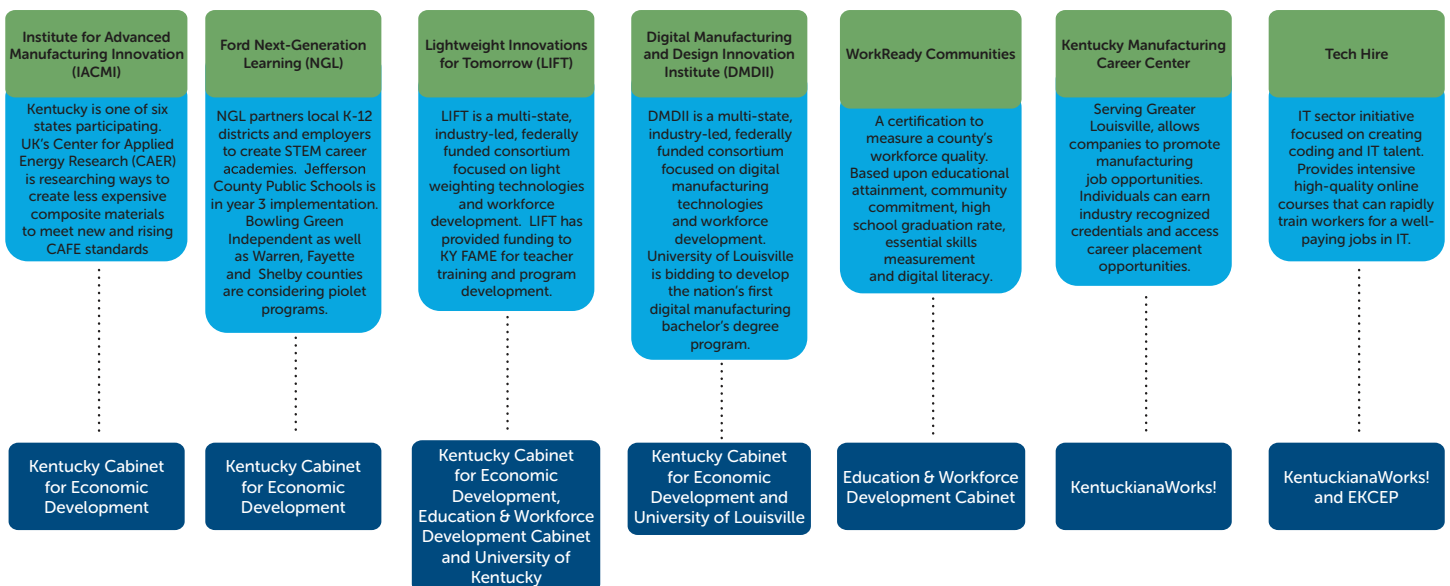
Institute for Advanced Manufacturing Innovation (IACMI)

Kentucky is one of six states participating. UK's Center for Applied Energy Research (CAER) is researching ways to create less expensive composite materials to meet new and rising CAFE standards

Kentucky Cabinet for Economic Development

Ford Next-Generation Learning (NGL)

NGL partners local K-12 districts and employers to create STEM career academies. Jefferson County Public Schools is in year 3 implementation. Bowling Green Independent as well as Warren, Fayette and Shelby counties are considering piolet programs.

Kentucky Cabinet for Economic Development

Lightweight Innovations for Tomorrow (LIFT)

LIFT is a multi-state, industry-led, federally funded consortium focused on light weighting technologies and workforce development. LIFT has provided funding to KY FAME for teacher training and program development.

Kentucky Cabinet for Economic Development, Education & Workforce Development Cabinet and University of Kentucky

Digital Manufacturing and Design Innovation Institute (DMDII)

DMDII is a multi-state, industry-led, federally funded consortium focused on digital manufacturing technologies and workforce development. University of Louisville is bidding to develop the nation's first digital manufacturing bachelor's degree program.

Kentucky Cabinet for Economic Development and University of Louisville

WorkReady Communities

A certification to measure a county's workforce quality. Based upon educational attainment, community commitment, high school graduation rate, essential skills measurement and digital literacy.

Education & Workforce Development Cabinet

Kentucky Manufacturing Career Center

Serving Greater Louisville, allows companies to promote manufacturing job opportunities. Individuals can earn industry recognized credentials and access career placement opportunities.

KentuckianaWorks!

Tech Hire

IT sector initiative focused on creating coding and IT talent. Provides intensive high-quality online courses that can rapidly train workers for a well-paying jobs in IT.

KentuckianaWorks! and EKCEP